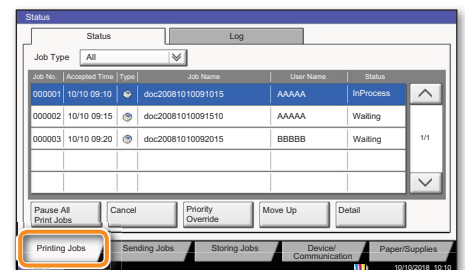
Status

Status

Log

Job Type All

| Job No. | Accepted Time | Type | Job Name | User Name | Status |
|---|---|---|---|---|---|
| 000001 | 10/10 09:10 | | doc20081010091015 | AAAAA | InProcess |
| 000002 | 10/10 09:15 | | doc20081010091510 | AAAAA | Waiting |
| 000003 | 10/10 09:20 | | doc20081010092015 | BBBBB | Waiting |

1/1

Pause All Print Jobs

Cancel

Priority Override

Move Up

Detail

Printing Jobs

Sending Jobs

Storing Jobs

Device/ Communication

Paper/Supplies

10/10/2018 10:10